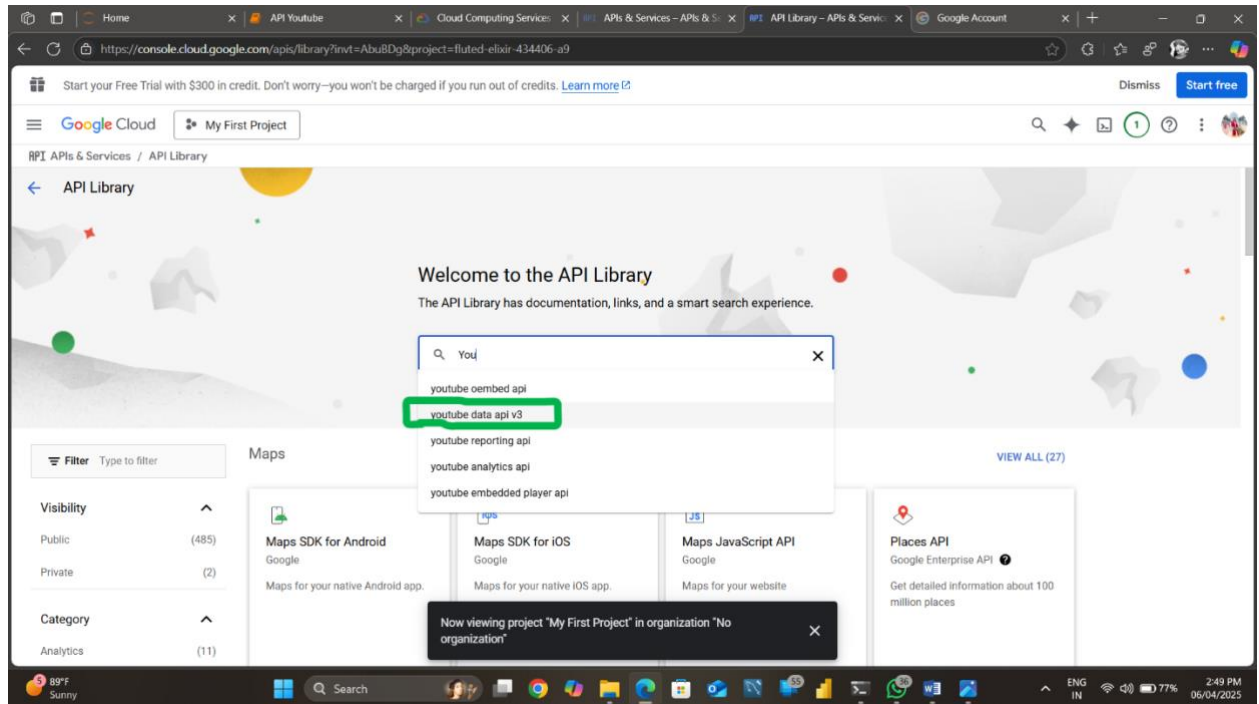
Home | API Youtube | Cloud Computing Services | APIs & Services – APIs & S | API Library – APIs & Servic | Google Account

https://console.cloud.google.com/apis/library?invt=AbuBDg&project=fluted-elixir-434406-a9

Start your Free Trial with $300 in credit. Don't worry—you won't be charged if you run out of credits. Learn more

Dismiss Start free

Google Cloud My First Project

API APIs & Services / API Library

API Library

Welcome to the API Library

The API Library has documentation, links, and a smart search experience.

You

youtube oembed api
youtube data api v3
youtube reporting api
youtube analytics api
youtube embedded player api

Filter Type to filter

Maps

VIEW ALL (27)

Visibility
Public (485)
Private (2)

Category
Analytics (11)

Maps SDK for Android
Google
Maps for your native Android app.

Maps SDK for iOS
Google
Maps for your native iOS app.

Maps JavaScript API
Google
Maps for your website

Places API
Google Enterprise API
Get detailed information about 100 million places

Now viewing project "My First Project" in organization "No organization"

89°F Sunny

Search

ENG IN 77% 2:49 PM 06/04/2025